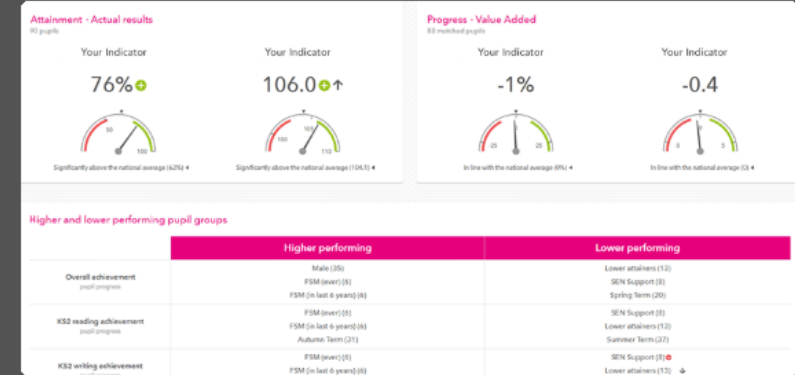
Attainment - Actual results
90 pupils

Your Indicator

76%

50

100

Significantly above the national average (62%)

Your Indicator

106.0

100

110

Significantly above the national average (104.1)

Progress - Value Added
88 matched pupils

Your Indicator

-1%

25

25

In line with the national average (0%)

Your Indicator

-0.4

5

5

In line with the national average (0)

Higher and lower performing pupil groups

| | Higher performing | Lower performing |
|---|---|---|
| Overall achievement pupil progress | Male (35) FSM (ever) (6) FSM (in last 6 years) (6) | Lower attainers (13) SEN Support (8) Spring Term (20) |
| KS2 reading achievement pupil progress | FSM (ever) (6) FSM (in last 6 years) (6) Autumn Term (21) | SEN Support (8) Lower attainers (13) Summer Term (37) |
| KS2 writing achievement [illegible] | FSM (ever) (6) FSM (in last 6 years) (6) | SEN Support (8) Lower attainers (13) |